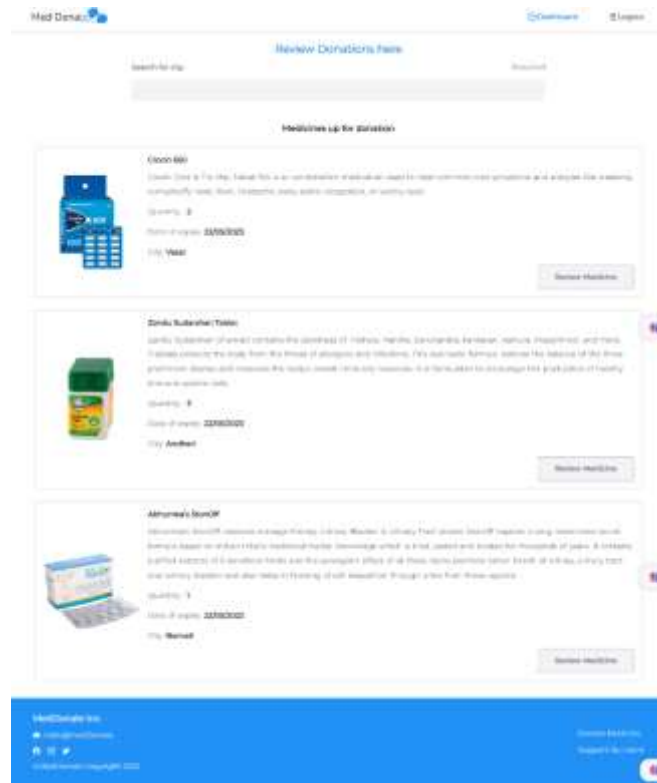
Med Donate

Dashboard Logout

Review Donations here

Search for city

Required

Medicines up for donation

Cocon 500

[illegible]

Quantity: 2

Date of expiry: 22/05/2023

City: Vasai

Review Medicine

Zandu Sudarshan Tablet

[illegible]

Quantity: 4

Date of expiry: 22/05/2023

City: Andheri

Review Medicine

Himalaya's StonOff

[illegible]

Quantity: 1

Date of expiry: 22/05/2023

City: Borivali

Review Medicine

MedDonate Inc.

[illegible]

© MedDonate Copyright 2023

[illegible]

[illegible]